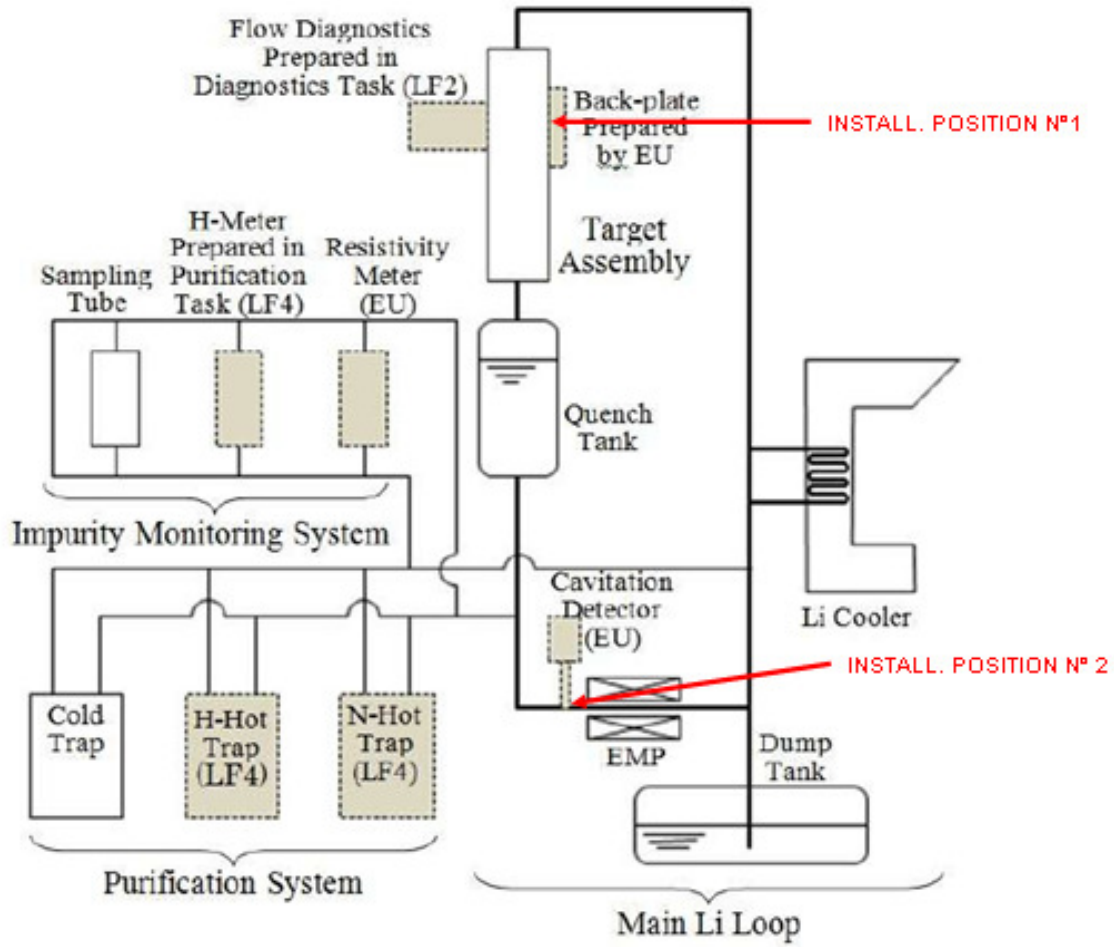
Flow Diagnostics Prepared in Diagnostics Task (LF2)

Back-plate Prepared by EU

INSTALL. POSITION Nº1

Target Assembly

H-Meter Prepared in Purification Task (LF4)

Resistivity Meter (EU)

Sampling Tube

Quench Tank

Impurity Monitoring System

Cavitation Detector (EU)

Li Cooler

INSTALL. POSITION Nº 2

Cold Trap

H-Hot Trap (LF4)

N-Hot Trap (LF4)

EMP

Dump Tank

Purification System

Main Li Loop